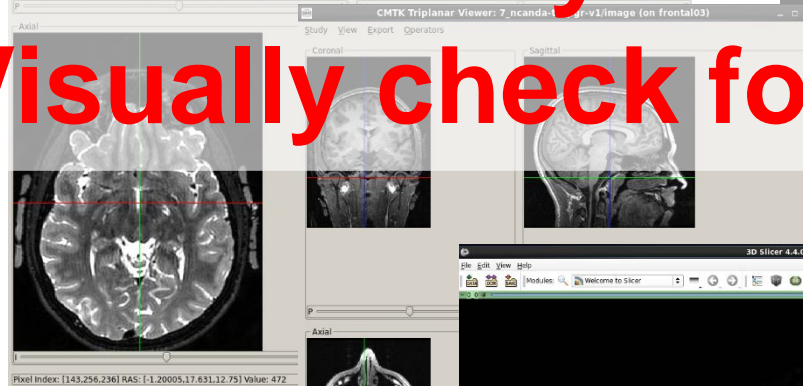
Visually check fo

P

Axial

CMTK Triplanar Viewer: 7_ncanda-t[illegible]r-v1/image (on frontal03)

Study View Export Operators

Coronal

Sagittal

P

Axial

I

Pixel Index: [143,256,236] RAS: [-1.20005,17.631,12.75] Value: 472

3D Slicer 4.4.0

File Edit View Help

Modules: Welcome to Slicer